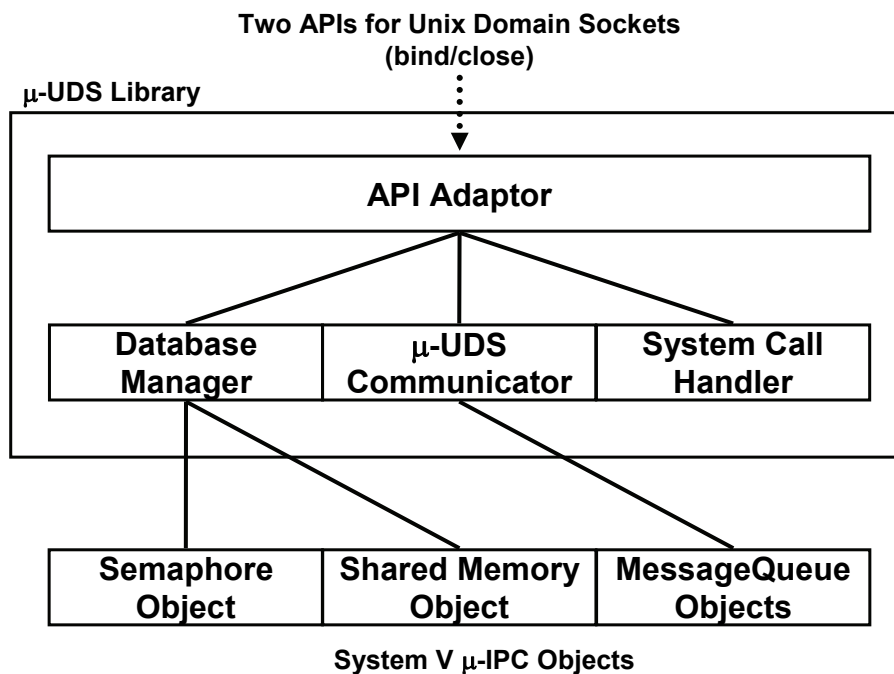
Two APIs for Unix Domain Sockets (bind/close)

μ-UDS Library

API Adaptor

Database Manager

μ-UDS Communicator

System Call Handler

Semaphore Object

Shared Memory Object

MessageQueue Objects

System V μ-IPC Objects